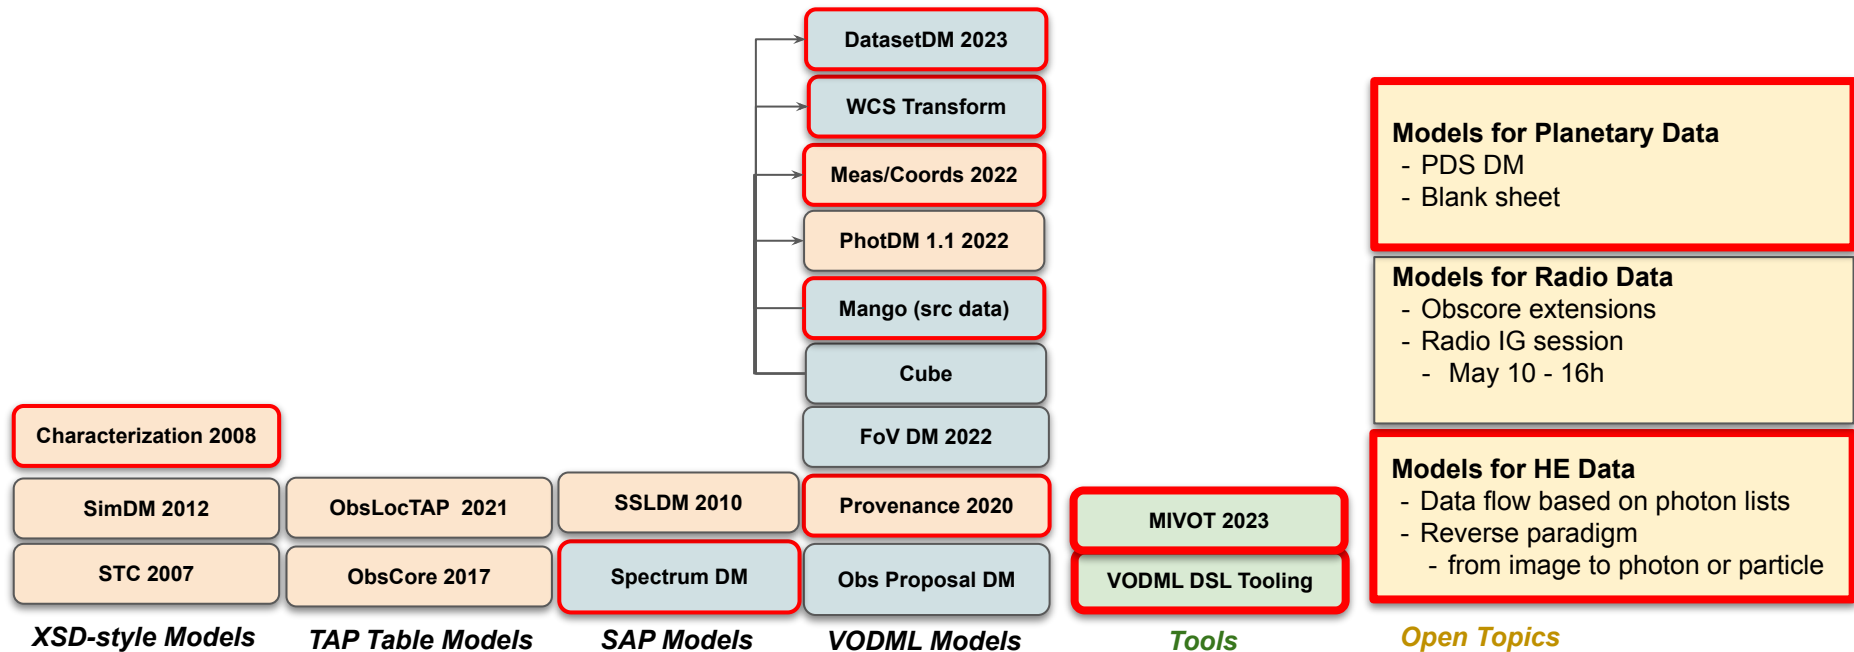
Characterization 2008

SimDM 2012

STC 2007

XSD-style Models

ObsLocTAP 2021

ObsCore 2017

TAP Table Models

SSLDM 2010

Spectrum DM

SAP Models

DatasetDM 2023

WCS Transform

Meas/Coords 2022

PhotDM 1.1 2022

Mango (src data)

Cube

FoV DM 2022

Provenance 2020

Obs Proposal DM

VODML Models

MIVOT 2023

VODML DSL Tooling

Tools

Models for Planetary Data
- PDS DM
- Blank sheet

Models for Radio Data
- Obscore extensions
- Radio IG session
- May 10 - 16h

Models for HE Data
- Data flow based on photon lists
- Reverse paradigm
- from image to photon or particle

Open Topics